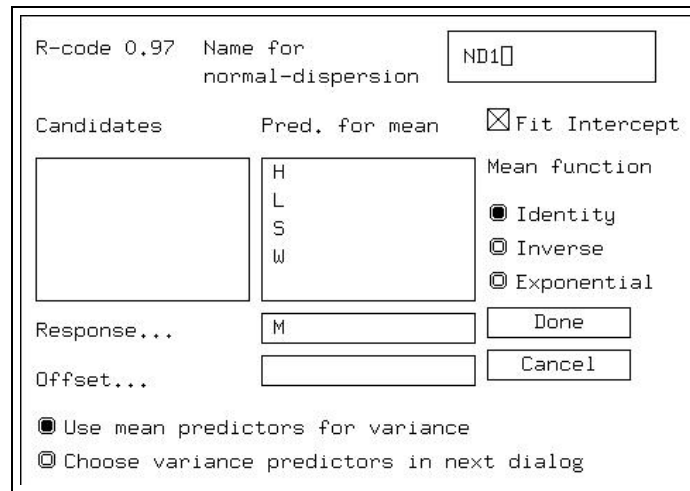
R-code 0.97 Name for normal-dispersion

ND1

Candidates

Pred. for mean

Fit Intercept

Mean function

H
L
S
W

Identity

Inverse

Exponential

Response...

M

Done

Cancel

Offset...

Use mean predictors for variance

Choose variance predictors in next dialog